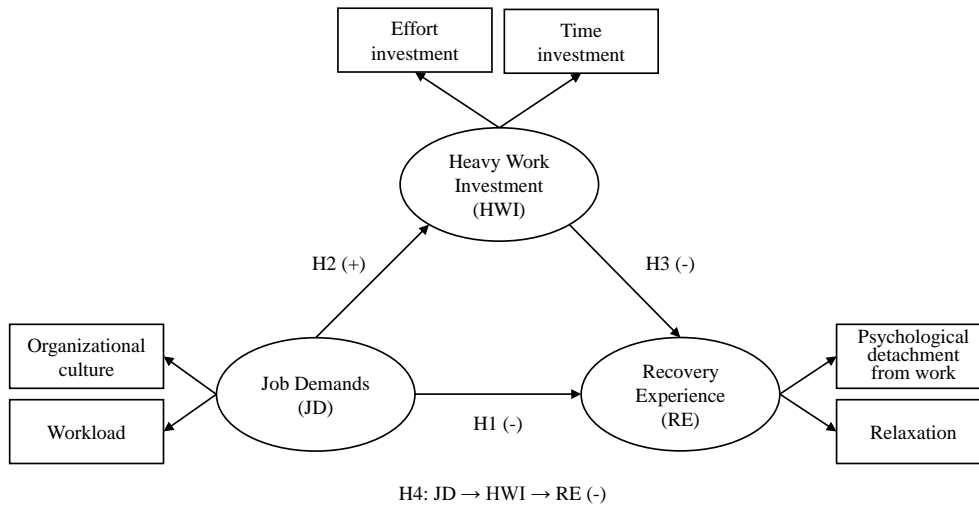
Effort investment

Time investment

Heavy Work Investment (HWI)

H2 (+)

H3 (-)

Organizational culture

Workload

Job Demands (JD)

H1 (-)

Recovery Experience (RE)

Psychological detachment from work

Relaxation

H4: JD $\rightarrow$ HWI $\rightarrow$ RE (-)